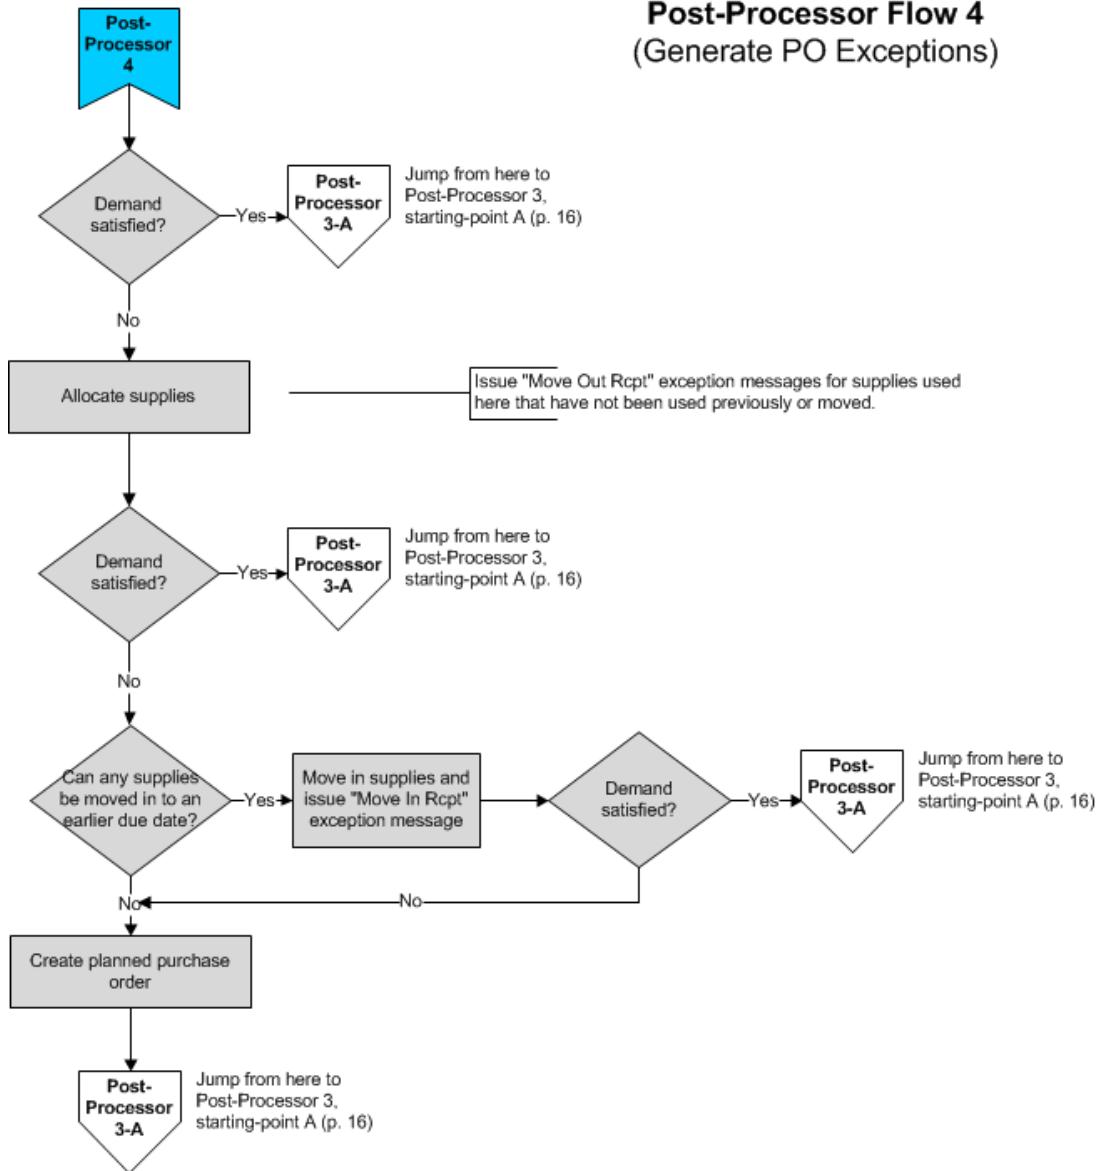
Post-Processor Flow 4
(Generate PO Exceptions)

Post-Processor 4

Demand satisfied?

Yes

Post-Processor 3-A

Jump from here to Post-Processor 3, starting-point A (p. 16)

No

Allocate supplies

Issue "Move Out Rcpt" exception messages for supplies used here that have not been used previously or moved.

Demand satisfied?

Yes

Post-Processor 3-A

Jump from here to Post-Processor 3, starting-point A (p. 16)

No

Can any supplies be moved in to an earlier due date?

Yes

Move in supplies and issue "Move In Rcpt" exception message

Demand satisfied?

Yes

Post-Processor 3-A

Jump from here to Post-Processor 3, starting-point A (p. 16)

No

No

Create planned purchase order

Post-Processor 3-A

Jump from here to Post-Processor 3, starting-point A (p. 16)